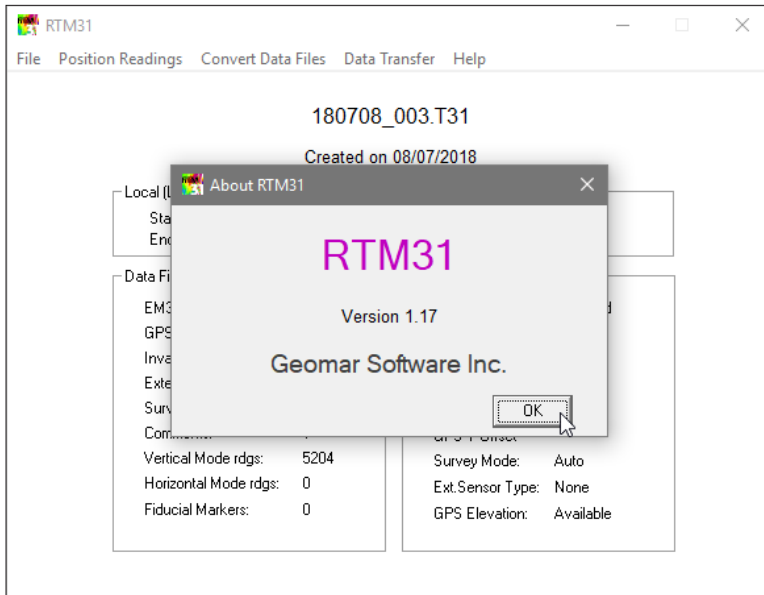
RTM31

File Position Readings Convert Data Files Data Transfer Help

180708_003.T31

Created on 08/07/2018

Local (L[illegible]

Sta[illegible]

End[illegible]

Data Fi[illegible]

EM3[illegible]

GPS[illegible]

Inva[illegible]

Exte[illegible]

Surv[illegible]

Comm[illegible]

Vertical Mode rdgs: 5204

Horizontal Mode rdgs: 0

Fiducial Markers: 0

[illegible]d

GPS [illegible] Offset

Survey Mode: Auto

Ext.Sensor Type: None

GPS Elevation: Available

About RTM31

RTM31

Version 1.17

Geomar Software Inc.

OK